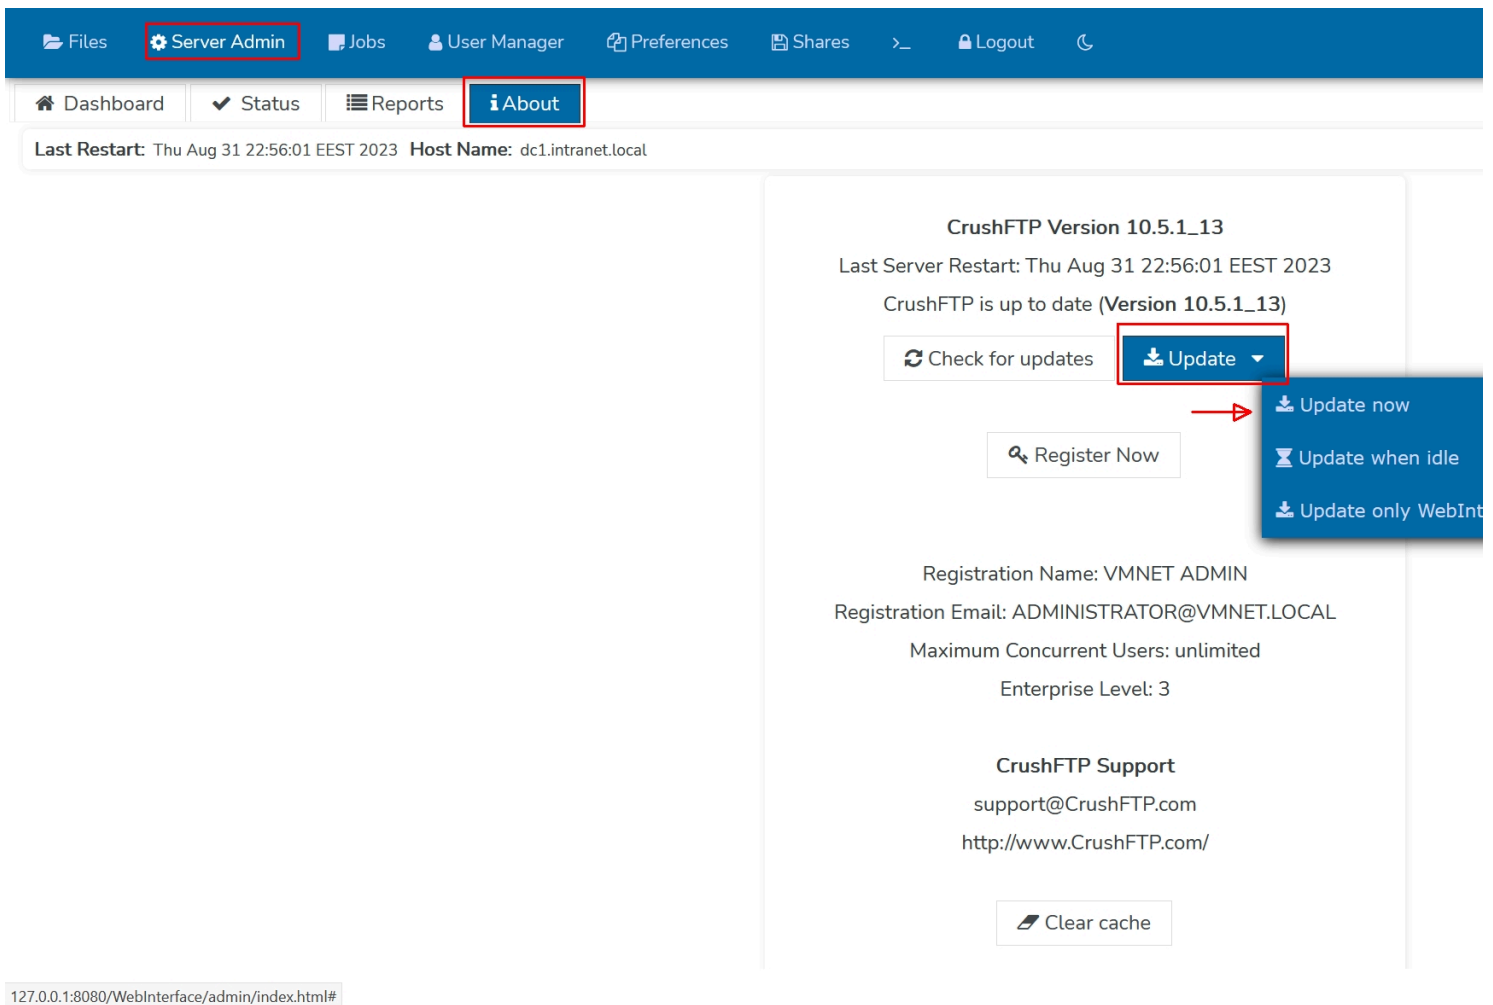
Files Server Admin Jobs User Manager Preferences Shares >_ Logout

Dashboard Status Reports About

Last Restart: Thu Aug 31 22:56:01 EEST 2023 Host Name: dc1.intranet.local

CrushFTP Version 10.5.1_13

Last Server Restart: Thu Aug 31 22:56:01 EEST 2023

CrushFTP is up to date (Version 10.5.1_13)

Check for updates Update

Update now

Update when idle

Update only WebInt

Register Now

Registration Name: VMNET ADMIN

Registration Email: ADMINISTRATOR@VMNET.LOCAL

Maximum Concurrent Users: unlimited

Enterprise Level: 3

CrushFTP Support

support@CrushFTP.com

http://www.CrushFTP.com/

Clear cache

127.0.0.1:8080/WebInterface/admin/index.html#